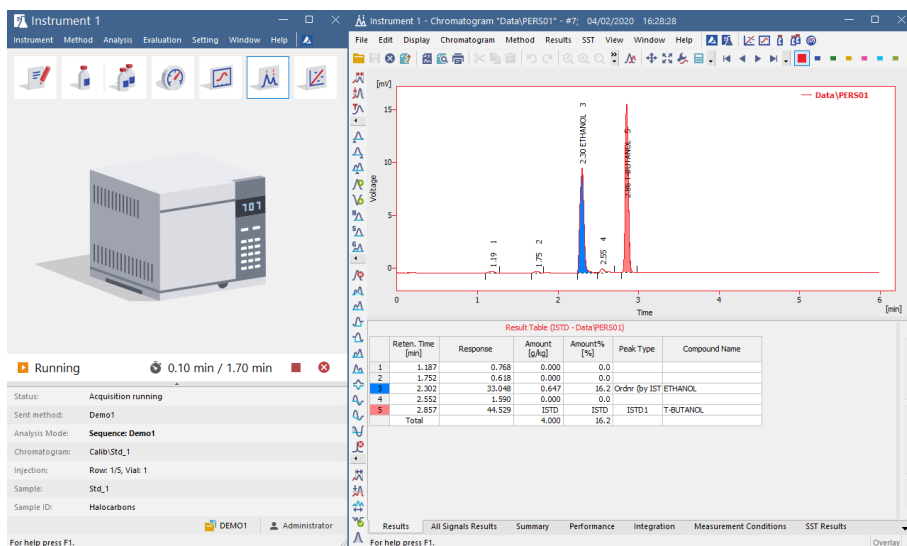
Instrument 1

Instrument Method Analysis Evaluation Setting Window Help

101

Running 0.10 min / 1.70 min

Status: Acquisition running
Sent method: Demo1
Analysis Mode: Sequence: Demo1
Chromatogram: Calib\Std_1
Injection: Row: 1/5, Vial: 1
Sample: Std_1
Sample ID: Halocarbons

DEMO1 Administrator

For help press F1.

Instrument 1 - Chromatogram "Data\PERS01" - #7; 04/02/2020 16:28:28

File Edit Display Chromatogram Method Results SST View Window Help

[mV]

Data\PERS01

15

10

5

0

Voltage

1.19 1

1.75 2

2.30 ETHANOL 3

2.55 4

2.86 T-BUTANOL 5

0 1 2 3 4 5 6

Time [min]

Result Table (ISTD - Data\PERS01)

| | Reten. Time [min] | Response | Amount [g/kg] | Amount% [%] | Peak Type | Compound Name |
|---|---|---|---|---|---|---|
| 1 | 1.187 | 0.768 | 0.000 | 0.0 | | |
| 2 | 1.752 | 0.618 | 0.000 | 0.0 | | |
| 3 | 2.302 | 33.048 | 0.647 | 16.2 | Ordnr (by IST | ETHANOL |
| 4 | 2.552 | 1.590 | 0.000 | 0.0 | | |
| 5 | 2.857 | 44.529 | ISTD | ISTD | ISTD1 | T-BUTANOL |
| | Total | | 4.000 | 16.2 | | |

Results All Signals Results Summary Performance Integration Measurement Conditions SST Results

For help press F1. Overlay